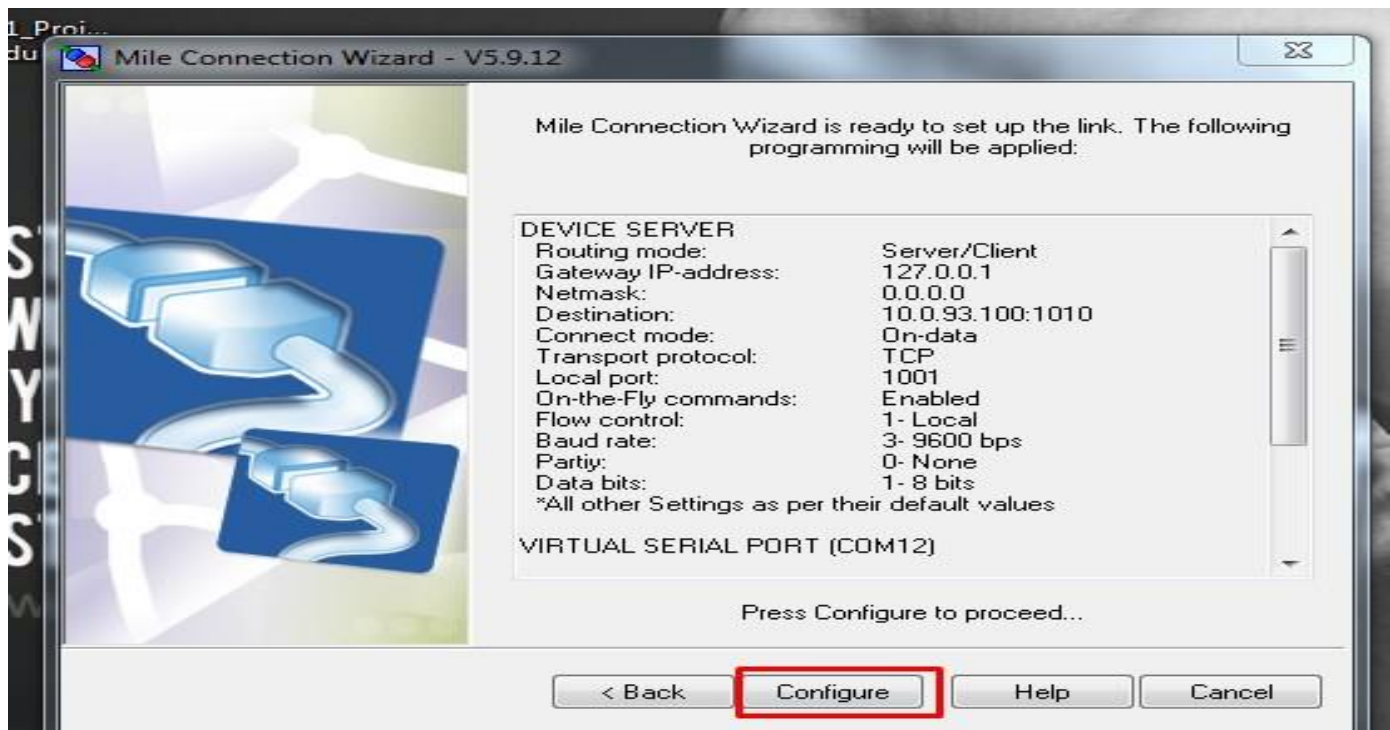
1_Proj...
du

Mile Connection Wizard - V5.9.12

Mile Connection Wizard is ready to set up the link. The following programming will be applied:

DEVICE SERVER
Routing mode: Server/Client
Gateway IP-address: 127.0.0.1
Netmask: 0.0.0.0
Destination: 10.0.93.100:1010
Connect mode: On-data
Transport protocol: TCP
Local port: 1001
On-the-Fly commands: Enabled
Flow control: 1- Local
Baud rate: 3- 9600 bps
Partiy: 0- None
Data bits: 1- 8 bits
*All other Settings as per their default values

VIRTUAL SERIAL PORT (COM12)

Press Configure to proceed...

< Back | Configure | Help | Cancel

S
W
Y
C
S